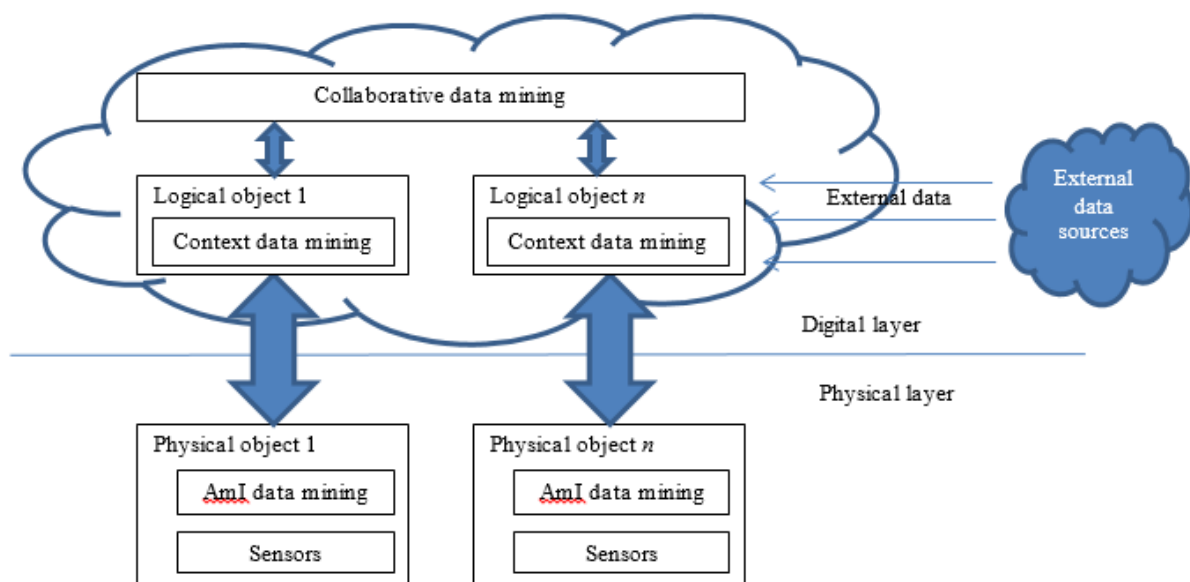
Collaborative data mining

Logical object 1

Context data mining

Logical object $n$

Context data mining

External data

External data sources

Digital layer

Physical layer

Physical object 1

AmI data mining

Sensors

Physical object $n$

AmI data mining

Sensors